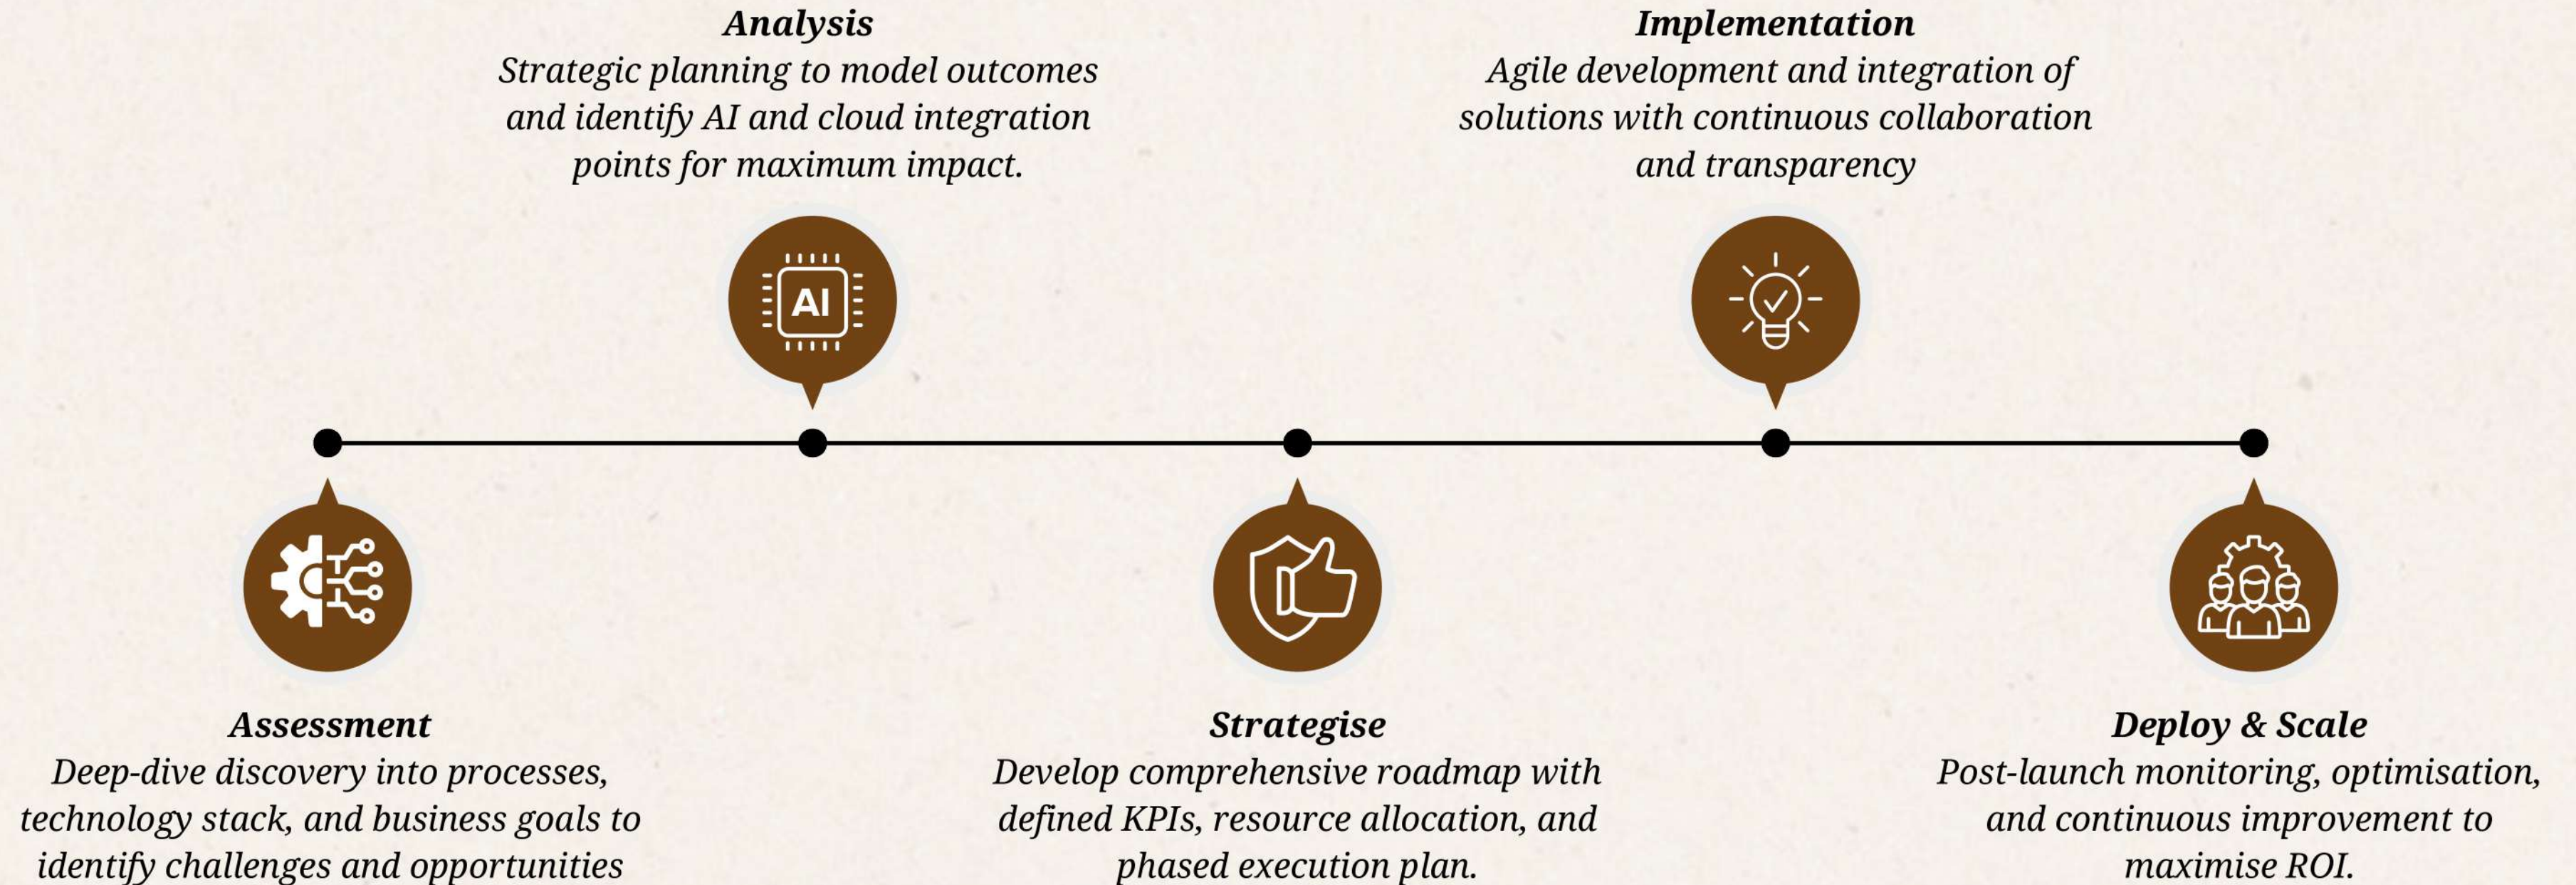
**Analysis**
Strategic planning to model outcomes and identify AI and cloud integration points for maximum impact.

**Implementation**
Agile development and integration of solutions with continuous collaboration and transparency

AI

**Assessment**
Deep-dive discovery into processes, technology stack, and business goals to identify challenges and opportunities

**Strategise**
Develop comprehensive roadmap with defined KPIs, resource allocation, and phased execution plan.

**Deploy & Scale**
Post-launch monitoring, optimisation, and continuous improvement to maximise ROI.